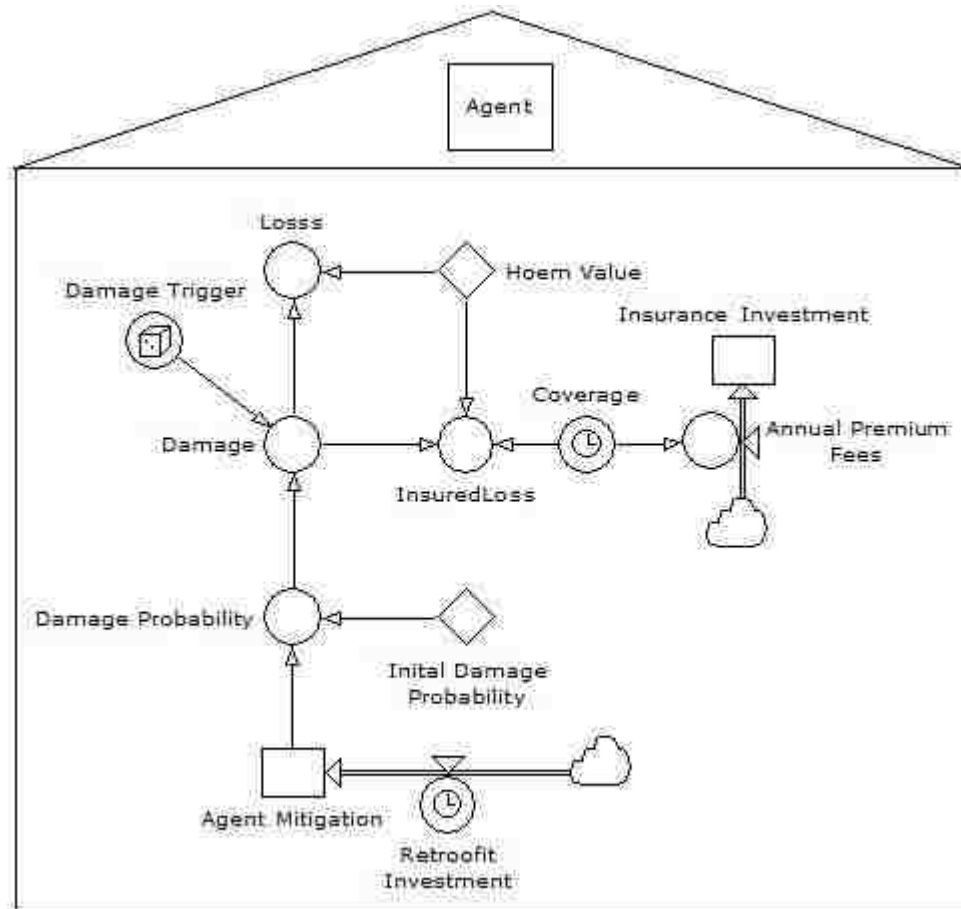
Agent

Losss

Hoem Value

Damage Trigger

Insurance Investment

Coverage

Damage

Annual Premium Fees

InsuredLoss

Damage Probability

Inital Damage Probability

Agent Mitigation

Retroofit Investment